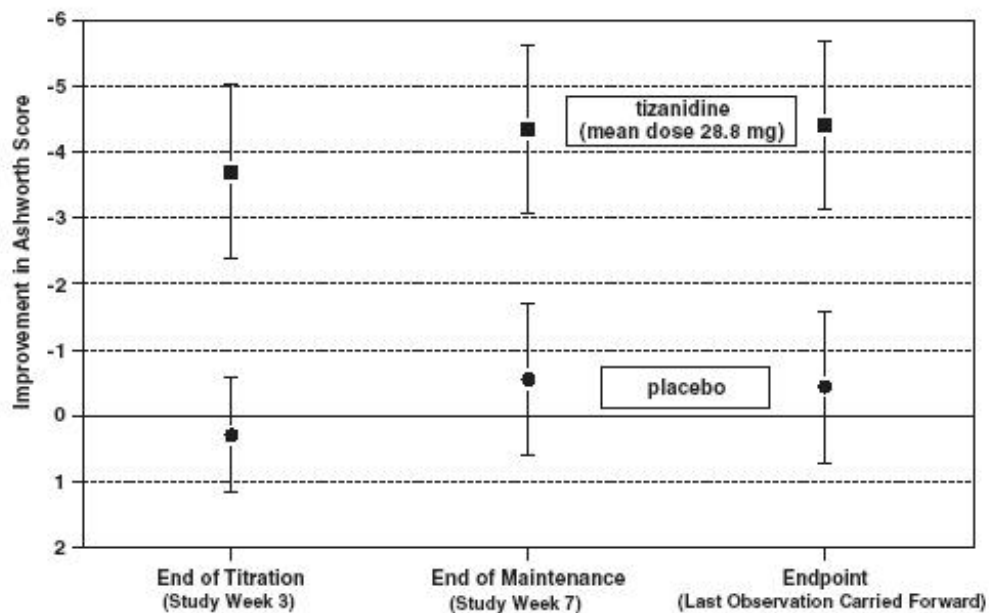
Improvement in Ashworth Score

-6
-5
-4
-3
-2
-1
0
1
2

tizanidine (mean dose 28.8 mg)

placebo

End of Titration (Study Week 3)

End of Maintenance (Study Week 7)

Endpoint (Last Observation Carried Forward)